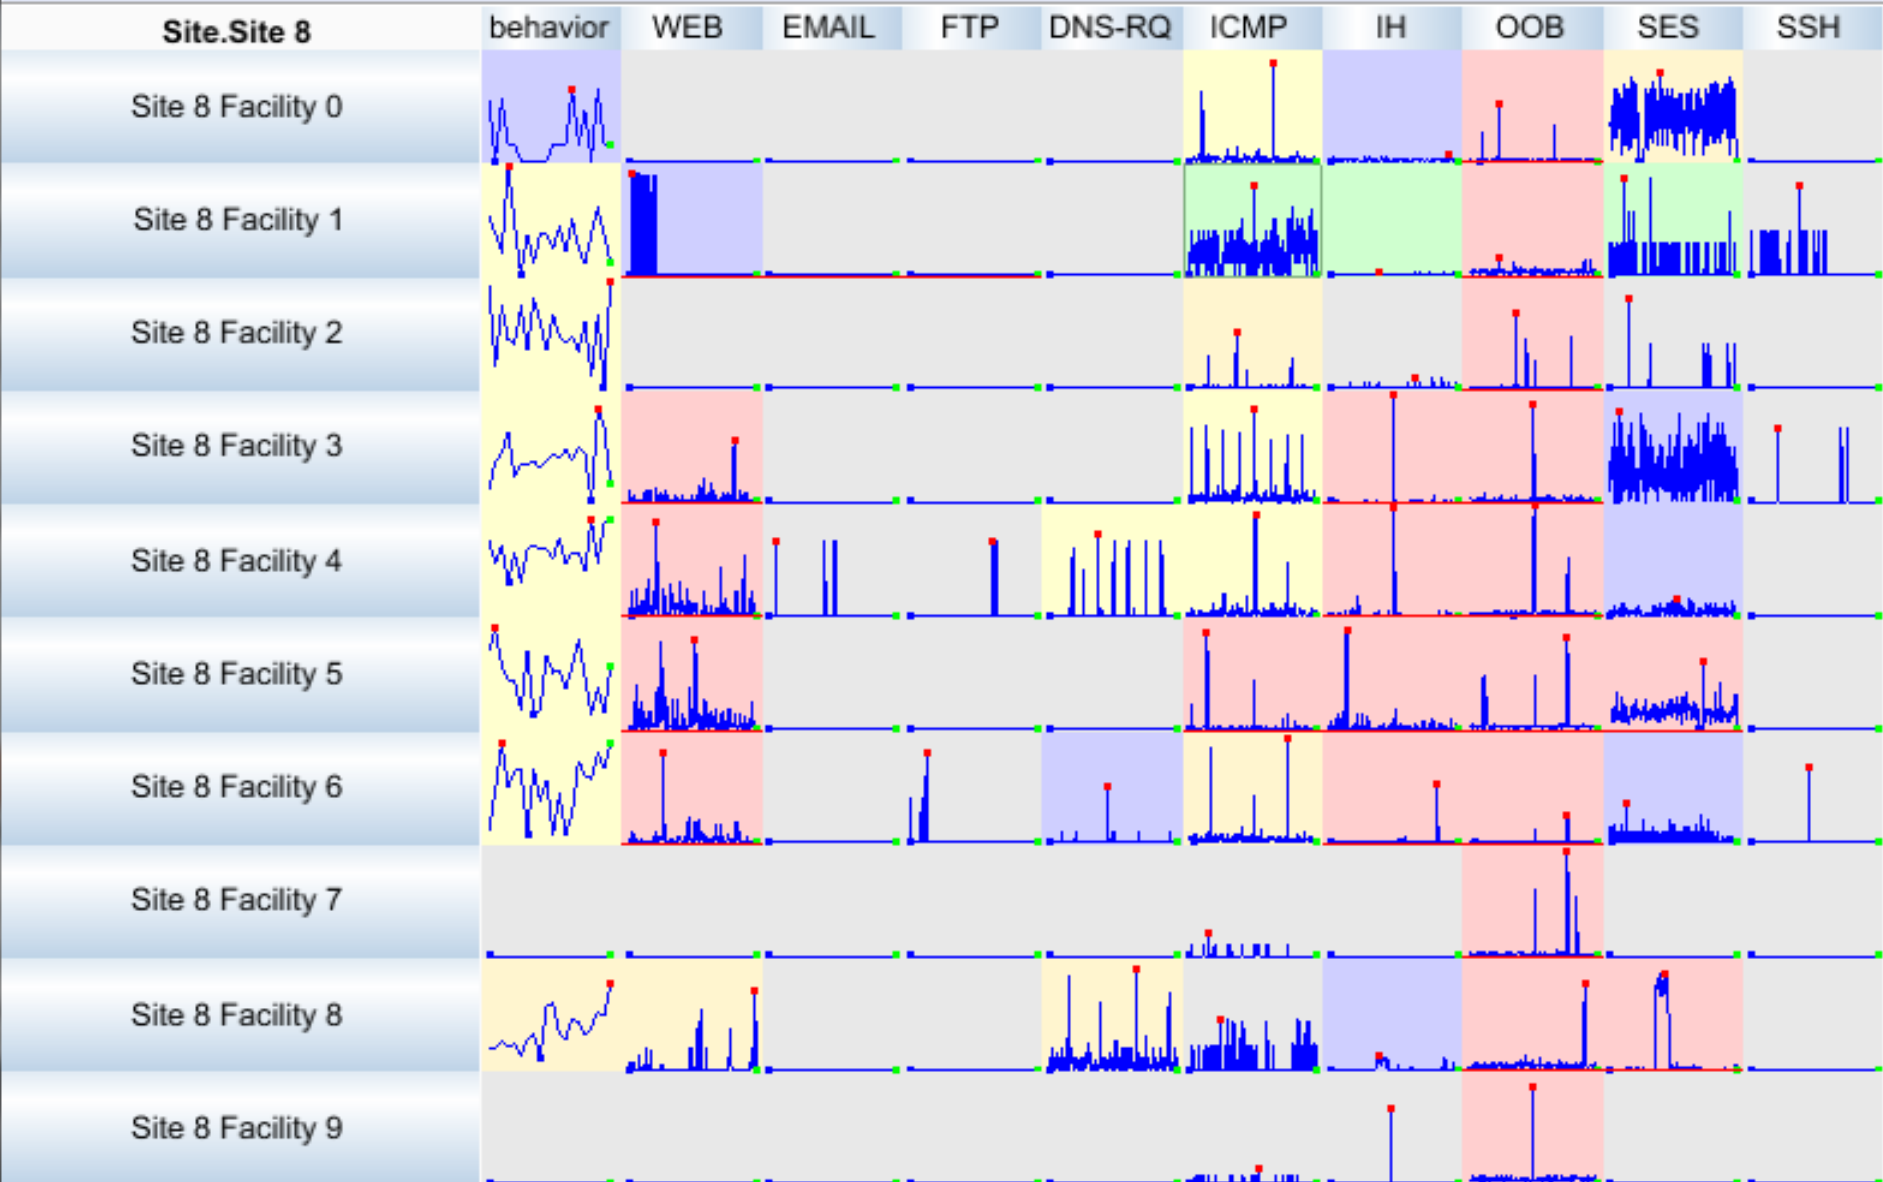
| Site.Site 8 | behavior | WEB | EMAIL | FTP | DNS-RQ | ICMP | IH | OOB | SES | SSH |
|---|---|---|---|---|---|---|---|---|---|---|
| Site 8 Facility 0 | | | | | | | | | | |
| Site 8 Facility 1 | | | | | | | | | | |
| Site 8 Facility 2 | | | | | | | | | | |
| Site 8 Facility 3 | | | | | | | | | | |
| Site 8 Facility 4 | | | | | | | | | | |
| Site 8 Facility 5 | | | | | | | | | | |
| Site 8 Facility 6 | | | | | | | | | | |
| Site 8 Facility 7 | | | | | | | | | | |
| Site 8 Facility 8 | | | | | | | | | | |
| Site 8 Facility 9 | | | | | | | | | | |